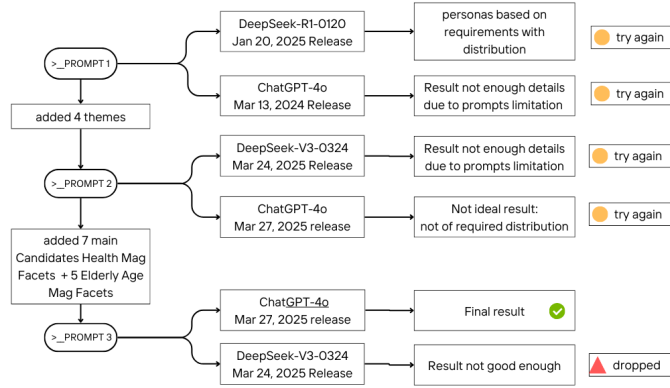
>_PROMPT 1

DeepSeek-R1-0120
Jan 20, 2025 Release

personas based on requirements with distribution

try again

ChatGPT-4o
Mar 13, 2024 Release

Result not enough details due to prompts limitation

try again

added 4 themes

>_PROMPT 2

DeepSeek-V3-0324
Mar 24, 2025 Release

Result not enough details due to prompts limitation

try again

ChatGPT-4o
Mar 27, 2025 release

Not ideal result: not of required distribution

try again

added 7 main Candidates Health Mag Facets + 5 Elderly Age Mag Facets

>_PROMPT 3

ChatGPT-4o
Mar 27, 2025 release

Final result

DeepSeek-V3-0324
Mar 24, 2025 Release

Result not good enough

dropped